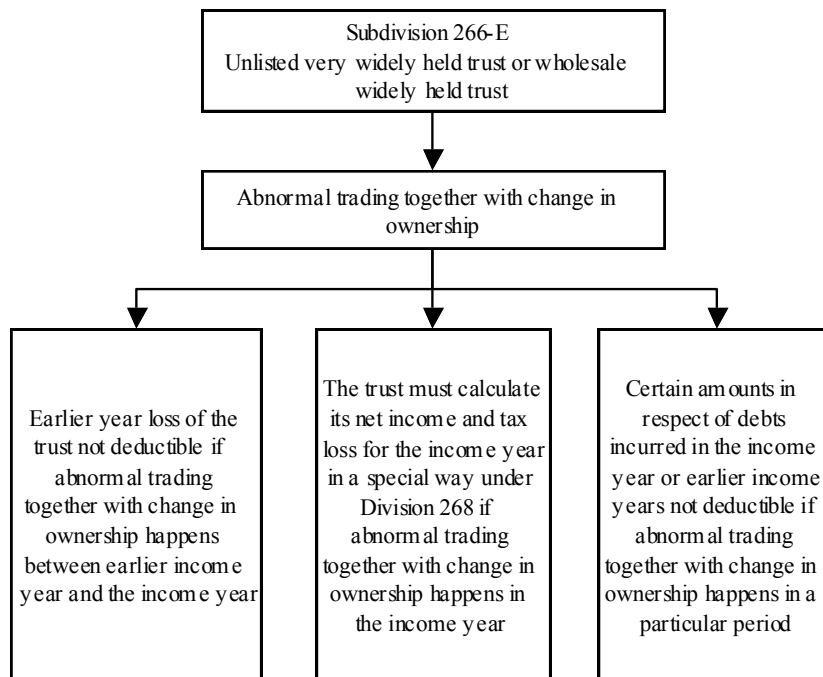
Subdivision 266-E
Unlisted very widely held trust or wholesale widely held trust

Abnormal trading together with change in ownership

Earlier year loss of the trust not deductible if abnormal trading together with change in ownership happens between earlier income year and the income year

The trust must calculate its net income and tax loss for the income year in a special way under Division 268 if abnormal trading together with change in ownership happens in the income year

Certain amounts in respect of debts incurred in the income year or earlier income years not deductible if abnormal trading together with change in ownership happens in a particular period